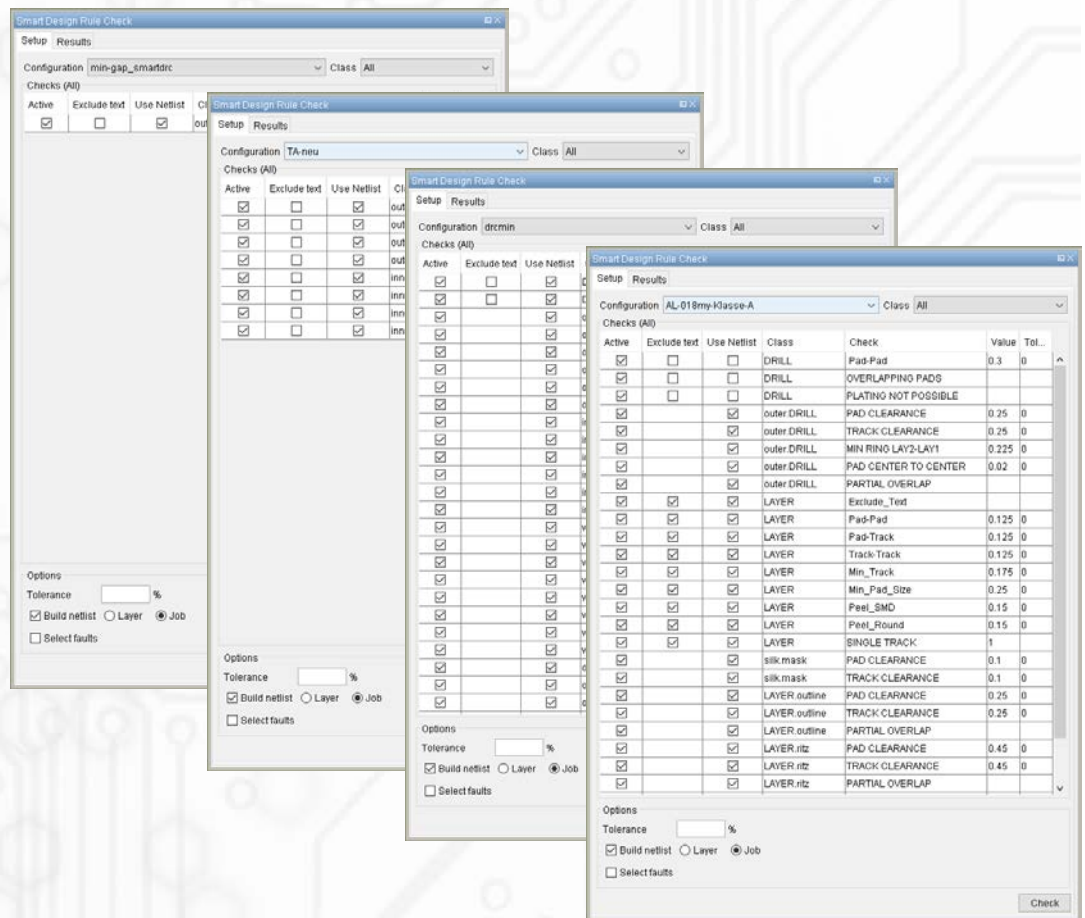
Smart Design Rule Check
Setup Results
Configuration min-gap_smartdrc Class All
Checks (All)

| Active | Exclude text | Use Netlist | Cl |
|---|---|---|---|
| ☑ | ☐ | ☑ | out |

Options
Tolerance %
☑ Build netlist ○ Layer ◉ Job
☐ Select faults

Smart Design Rule Check
Setup Results
Configuration TA-neu Class All
Checks (All)

| Active | Exclude text | Use Netlist | Cl |
|---|---|---|---|
| ☑ | ☐ | ☑ | out |
| ☑ | ☐ | ☑ | out |
| ☑ | ☐ | ☑ | out |
| ☑ | ☐ | ☑ | out |
| ☑ | ☐ | ☑ | inn |
| ☑ | ☐ | ☑ | inn |
| ☑ | ☐ | ☑ | inn |
| ☑ | ☐ | ☑ | inn |

Options
Tolerance %
☑ Build netlist ○ Layer ◉ Job
☐ Select faults

Smart Design Rule Check
Setup Results
Configuration drcmin Class All
Checks (All)
Active Exclude text Use Netlist

Options
Tolerance %
☑ Build netlist ○ Layer ◉ Job
☐ Select faults

Smart Design Rule Check
Setup Results
Configuration AL-018my-Klasse-A Class All
Checks (All)

| Active | Exclude text | Use Netlist | Class | Check | Value | Tol... |
|---|---|---|---|---|---|---|
| ☑ | ☐ | ☐ | DRILL | Pad-Pad | 0.3 | 0 |
| ☑ | ☐ | ☐ | DRILL | OVERLAPPING PADS | | |
| ☑ | ☐ | ☐ | DRILL | PLATING NOT POSSIBLE | | |
| ☑ | | ☑ | outer.DRILL | PAD CLEARANCE | 0.25 | 0 |
| ☑ | | ☑ | outer.DRILL | TRACK CLEARANCE | 0.25 | 0 |
| ☑ | | ☑ | outer.DRILL | MIN RING LAY2-LAY1 | 0.225 | 0 |
| ☑ | | ☑ | outer.DRILL | PAD CENTER TO CENTER | 0.02 | 0 |
| ☑ | | ☑ | outer.DRILL | PARTIAL OVERLAP | | |
| ☑ | ☑ | ☑ | LAYER | Exclude_Text | | |
| ☑ | ☑ | ☑ | LAYER | Pad-Pad | 0.125 | 0 |
| ☑ | ☑ | ☑ | LAYER | Pad-Track | 0.125 | 0 |
| ☑ | ☑ | ☑ | LAYER | Track-Track | 0.125 | 0 |
| ☑ | ☑ | ☑ | LAYER | Min_Track | 0.175 | 0 |
| ☑ | ☑ | ☑ | LAYER | Min_Pad_Size | 0.25 | 0 |
| ☑ | ☑ | ☑ | LAYER | Peel_SMD | 0.15 | 0 |
| ☑ | ☑ | ☑ | LAYER | Peel_Round | 0.15 | 0 |
| ☑ | ☑ | ☑ | LAYER | SINGLE TRACK | 1 | |
| ☑ | | ☑ | silk.mask | PAD CLEARANCE | 0.1 | 0 |
| ☑ | | ☑ | silk.mask | TRACK CLEARANCE | 0.1 | 0 |
| ☑ | | ☑ | LAYER.outline | PAD CLEARANCE | 0.25 | 0 |
| ☑ | | ☑ | LAYER.outline | TRACK CLEARANCE | 0.25 | 0 |
| ☑ | | ☑ | LAYER.outline | PARTIAL OVERLAP | | |
| ☑ | | ☑ | LAYER.ritz | PAD CLEARANCE | 0.45 | 0 |
| ☑ | | ☑ | LAYER.ritz | TRACK CLEARANCE | 0.45 | 0 |
| ☑ | | ☑ | LAYER.ritz | PARTIAL OVERLAP | | |

Options
Tolerance %
☑ Build netlist ○ Layer ◉ Job
☐ Select faults
Check